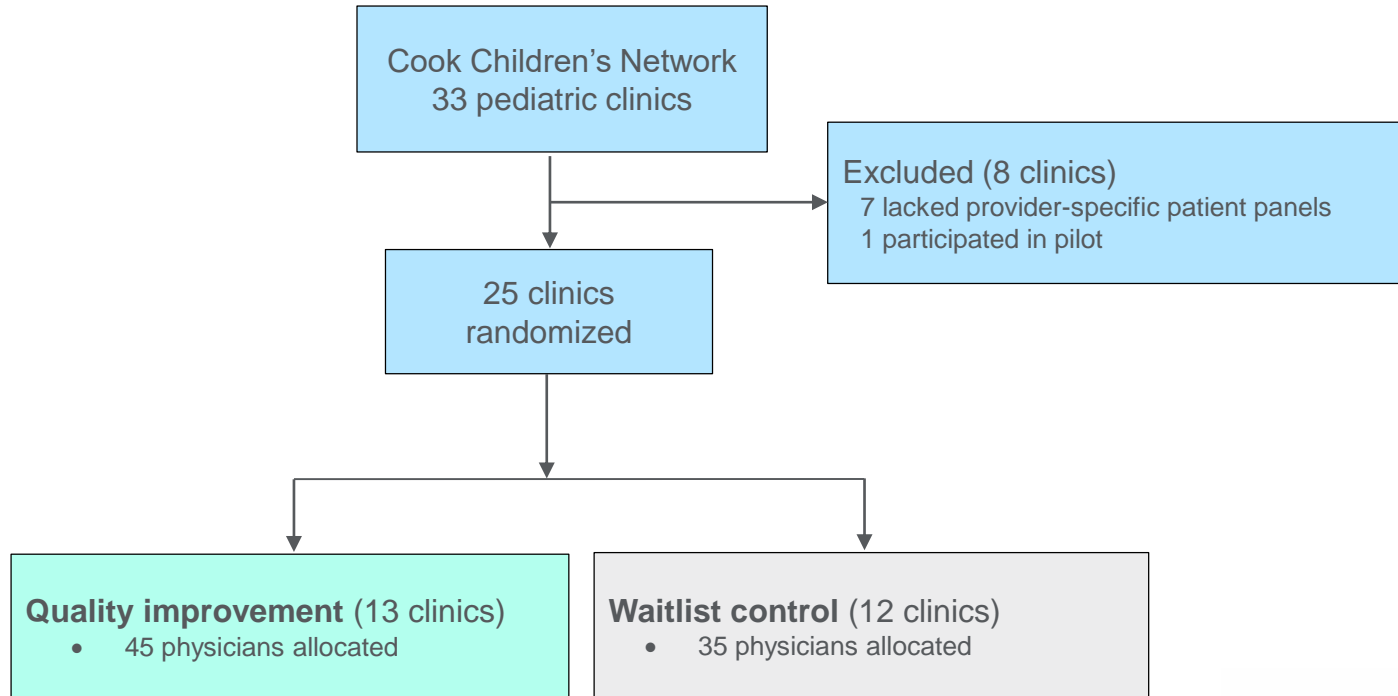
Cook Children’s Network
33 pediatric clinics

Excluded (8 clinics)
7 lacked provider-specific patient panels
1 participated in pilot

25 clinics
randomized

**Quality improvement** (13 clinics)
- 45 physicians allocated

**Waitlist control** (12 clinics)
- 35 physicians allocated